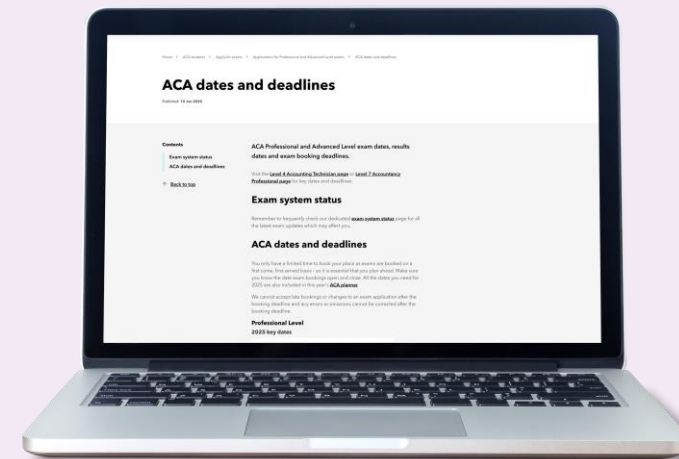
Home > ACA students > Apply for exams > Applications for Professional and Advanced Level exams > ACA dates and deadlines

ACA dates and deadlines

Published: 10 Jan 2025

Contents

Exam system status

ACA dates and deadlines

Back to top

ACA Professional and Advanced Level exam dates, results dates and exam booking deadlines.

Visit the Level 4 Accounting Technician page or Level 7 Accountancy Professional page for key dates and deadlines.

Exam system status

Remember to frequently check our dedicated exam system status page for all the latest exam updates which may affect you.

ACA dates and deadlines

You only have a limited time to book your place as exams are booked on a first come, first served basis - so it is essential that you plan ahead. Make sure you know the date exam bookings open and close. All the dates you need for 2025 are also included in this year's ACA planner.

We cannot accept late bookings or changes to an exam application after the booking deadline and any errors or omissions cannot be corrected after the booking deadline.

Professional Level

2025 key dates